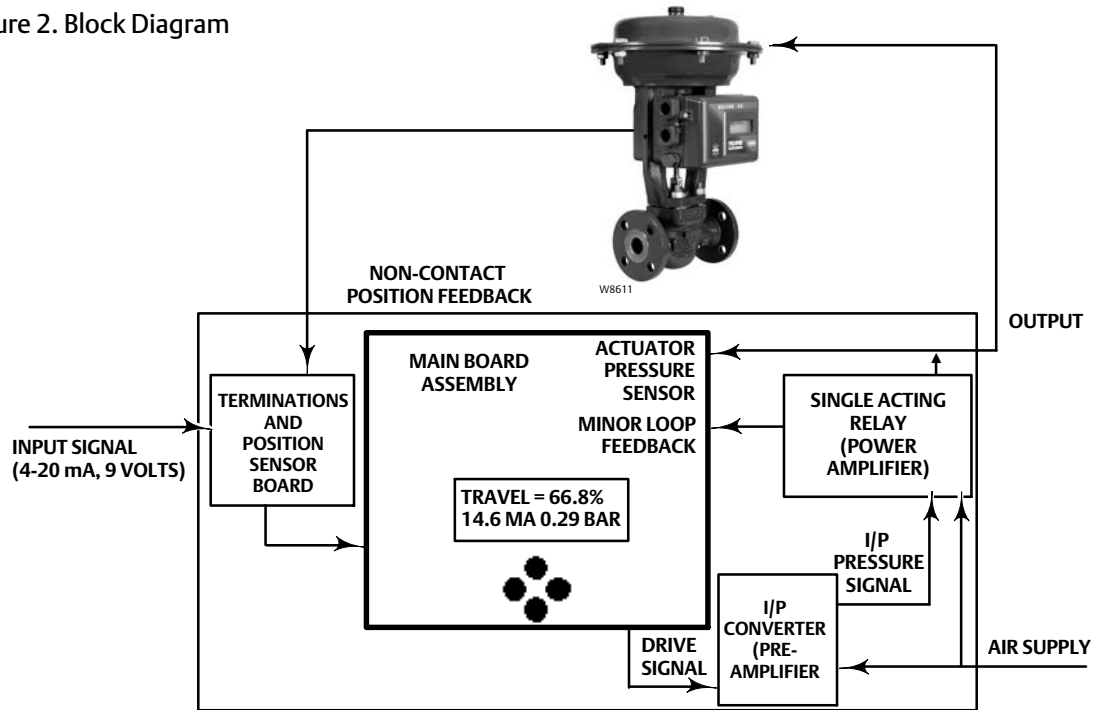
ure 2. Block Diagram

W8611

NON-CONTACT POSITION FEEDBACK

OUTPUT

MAIN BOARD ASSEMBLY

ACTUATOR PRESSURE SENSOR

MINOR LOOP FEEDBACK

TERMINATIONS AND POSITION SENSOR BOARD

SINGLE ACTING RELAY (POWER AMPLIFIER)

INPUT SIGNAL (4-20 mA, 9 VOLTS)

TRAVEL = 66.8%
14.6 MA 0.29 BAR

I/P PRESSURE SIGNAL

I/P CONVERTER (PRE- AMPLIFIER

DRIVE SIGNAL

AIR SUPPLY